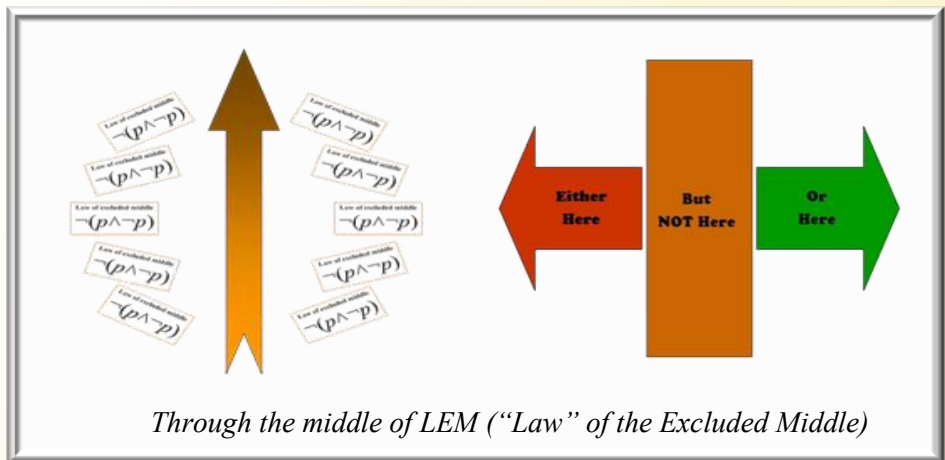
Law of excluded middle
$\neg(p\wedge\neg p)$

Law of excluded middle
$\neg(p\wedge\neg p)$

Law of excluded middle
$\neg(p\wedge\neg p)$

Law of excluded middle
$\neg(p\wedge\neg p)$

Law of excluded middle
$\neg(p\wedge\neg p)$

Law of excluded middle
$\neg(p\wedge\neg p)$

Law of excluded middle
$\neg(p\wedge\neg p)$

Law of excluded middle
$\neg(p\wedge\neg p)$

Law of excluded middle
$\neg(p\wedge\neg p)$

Law of excluded middle
$\neg(p\wedge\neg p)$

Either Here

But NOT Here

Or Here

Through the middle of LEM ("Law" of the Excluded Middle)